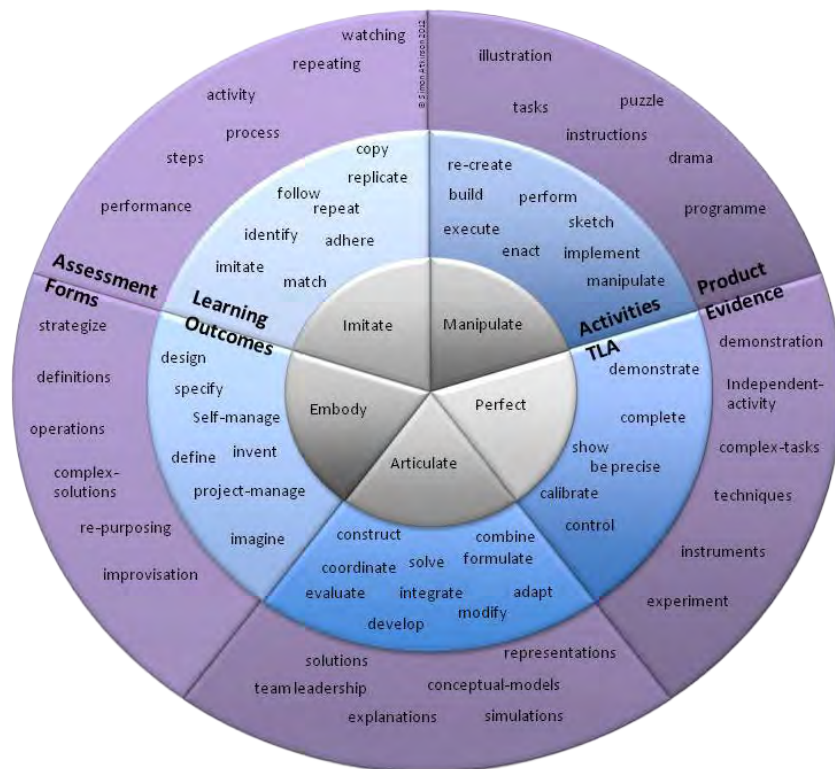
watching
repeating
© Simon Atkinson 2012
activity
process
steps
performance
illustration
tasks
puzzle
instructions
drama
programme
copy
replicate
follow
repeat
identify
adhere
imitate
match
re-create
build
perform
sketch
execute
enact
implement
manipulate
Assessment Forms
Learning Outcomes
Activities TLA
Product Evidence
Imitate
Manipulate
Embody
Perfect
Articulate
strategize
definitions
operations
complex-solutions
re-purposing
improvisation
design
specify
Self-manage
define
invent
project-manage
imagine
demonstrate
complete
show
be precise
calibrate
control
demonstration
Independent-activity
complex-tasks
techniques
instruments
experiment
construct
combine
coordinate
solve
formulate
evaluate
integrate
adapt
modify
develop
solutions
representations
team leadership
conceptual-models
explanations
simulations